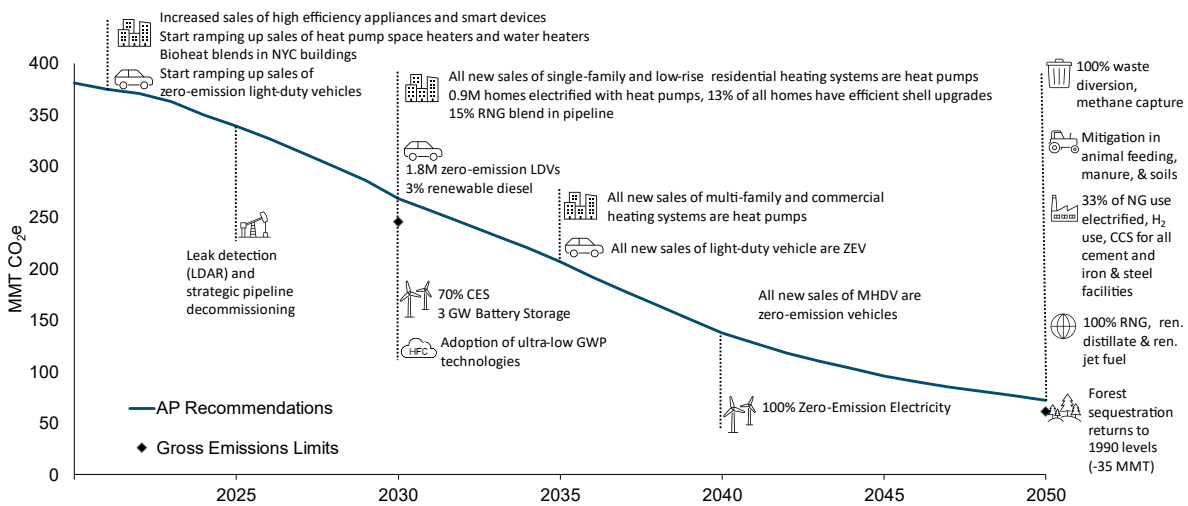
Increased sales of high efficiency appliances and smart devices
Start ramping up sales of heat pump space heaters and water heaters
Bioheat blends in NYC buildings
Start ramping up sales of zero-emission light-duty vehicles

All new sales of single-family and low-rise residential heating systems are heat pumps
0.9M homes electrified with heat pumps, 13% of all homes have efficient shell upgrades
15% RNG blend in pipeline

1.8M zero-emission LDVs
3% renewable diesel

All new sales of multi-family and commercial heating systems are heat pumps

All new sales of light-duty vehicle are ZEV

Leak detection (LDAR) and strategic pipeline decommissioning

70% CES
3 GW Battery Storage

HFC
Adoption of ultra-low GWP technologies

All new sales of MHDV are zero-emission vehicles

100% Zero-Emission Electricity

100% waste diversion, methane capture

Mitigation in animal feeding, manure, & soils

33% of NG use electrified, $H_2$ use, CCS for all cement and iron & steel facilities

100% RNG, ren. distillate & ren. jet fuel

Forest sequestration returns to 1990 levels (-35 MMT)

AP Recommendations
Gross Emissions Limits

MMT $CO_2e$

400
350
300
250
200
150
100
50
0

2025
2030
2035
2040
2045
2050